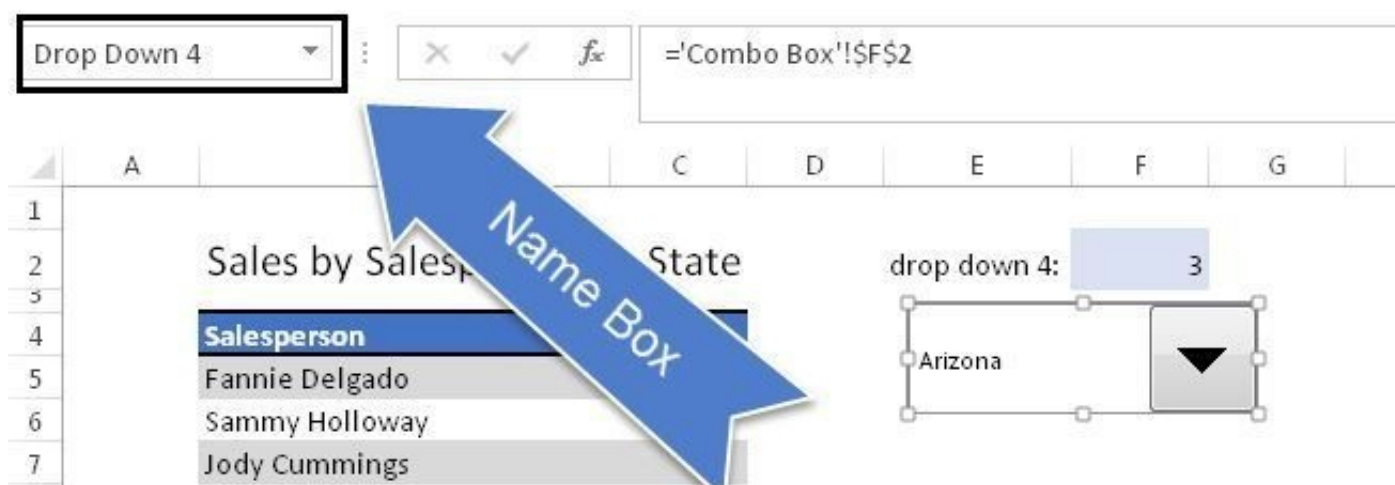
Drop Down 4

$f_x$ ='Combo Box'!$F$2

| | A | | C | D | E | F | G |
|---|---|---|---|---|---|---|---|
| 1 | | | | | | | |
| 2 | | Sales by Salesp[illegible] State | | | drop down 4: | 3 | |
| 3 | | | | | | | |
| 4 | | Salesperson | | | | | |
| 5 | | Fannie Delgado | | | Arizona | | |
| 6 | | Sammy Holloway | | | | | |
| 7 | | Jody Cummings | | | | | |

Name Box